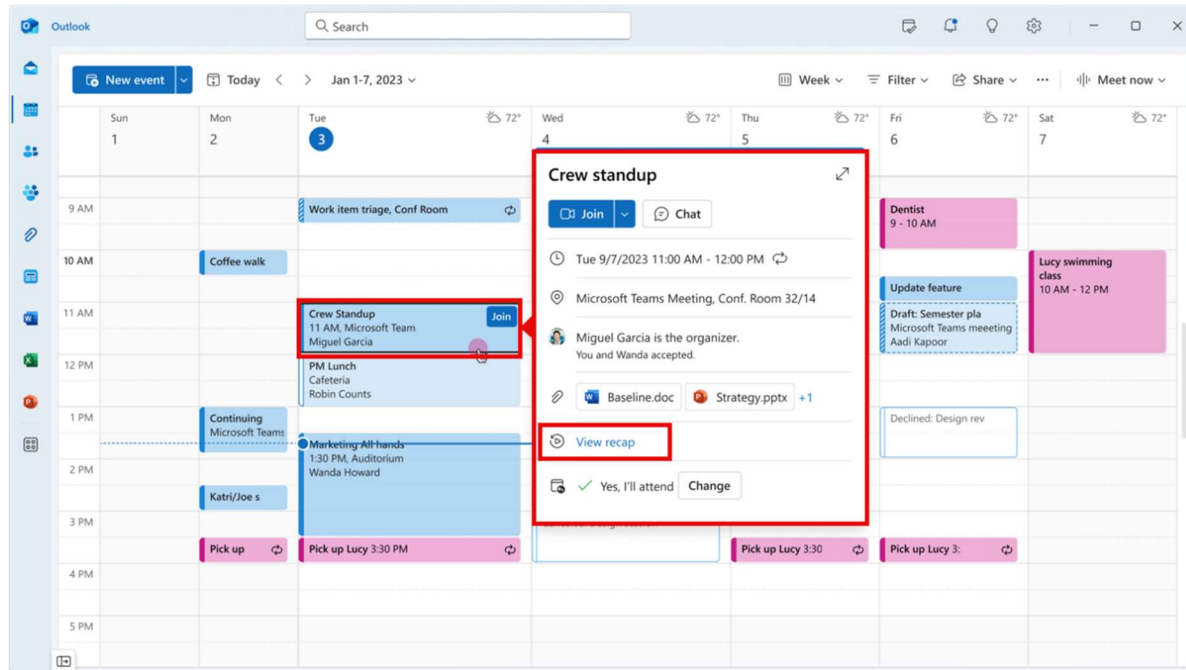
Outlook

Search

New event

Today

Jan 1-7, 2023

Week

Filter

Share

···

Meet now

Sun 1

Mon 2

Tue 3 72°

Wed 4 72°

Thu 5 72°

Fri 6 72°

Sat 7 72°

9 AM

10 AM

11 AM

12 PM

1 PM

2 PM

3 PM

4 PM

5 PM

Coffee walk

Continuing Microsoft Teams

Katri/Joe s

Pick up

Work item triage, Conf Room

Crew Standup 11 AM, Microsoft Team Miguel Garcia

Join

PM Lunch Cafeteria Robin Counts

Marketing All hands 1:30 PM, Auditorium Wanda Howard

Pick up Lucy 3:30 PM

Pick up Lucy 3:30

Dentist 9 - 10 AM

Update feature

Draft: Semester pla Microsoft Teams meeeting Aadi Kapoor

Declined: Design rev

Pick up Lucy 3:

Lucy swimming class 10 AM - 12 PM

Crew standup

Join

Chat

Tue 9/7/2023 11:00 AM - 12:00 PM

Microsoft Teams Meeting, Conf. Room 32/14

Miguel Garcia is the organizer.
You and Wanda accepted.

Baseline.doc

Strategy.pptx

+1

View recap

Yes, I'll attend

Change